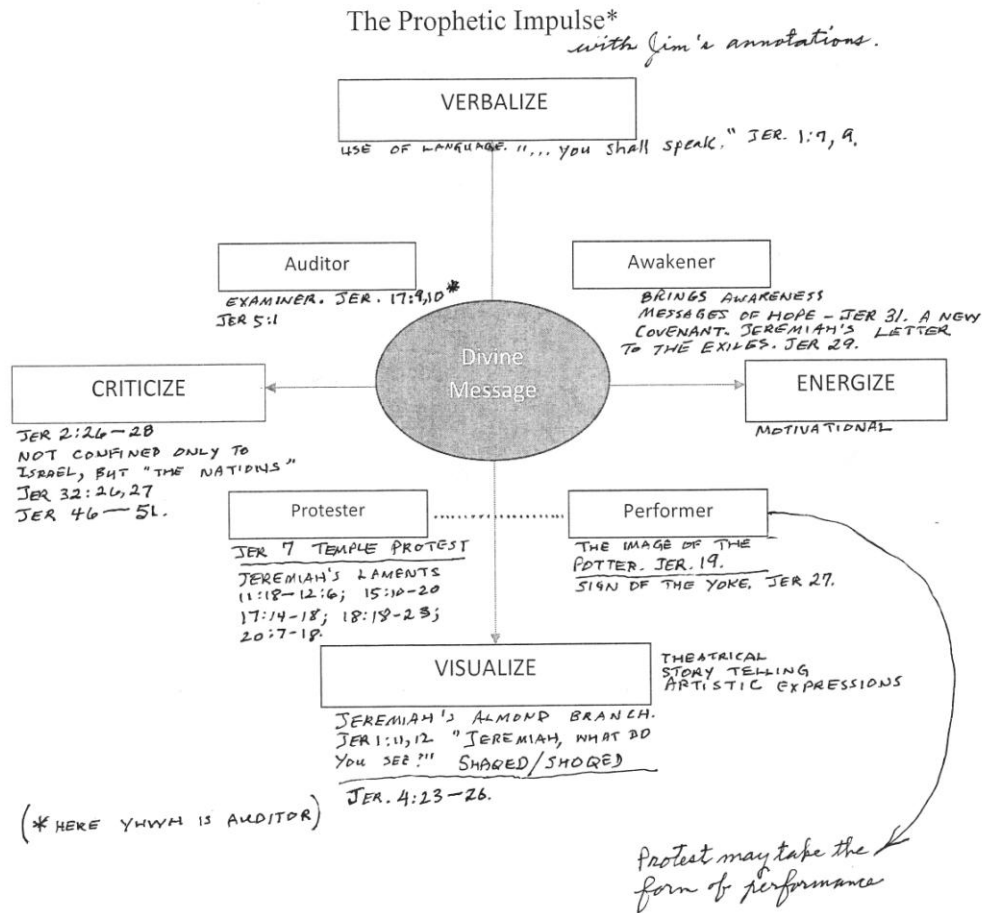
The Prophetic Impulse*
with Jim's annotations.

VERBALIZE
USE OF LANGUAGE. "... YOU SHALL SPEAK." JER. 1:7, 9.

Auditor
EXAMINER. JER. 17:9,10*
JER 5:1

Awakener
BRINGS AWARENESS
MESSAGES OF HOPE - JER 31. A NEW COVENANT. JEREMIAH'S LETTER TO THE EXILES. JER 29.

Divine Message

CRITICIZE
JER 2:26-28
NOT CONFINED ONLY TO ISRAEL, BUT "THE NATIONS"
JER 32:26,27
JER 46-51.

ENERGIZE
MOTIVATIONAL

Protester
JER 7 TEMPLE PROTEST
JEREMIAH'S LAMENTS
11:18-12:6; 15:10-20
17:14-18; 18:18-23;
20:7-18.

Performer
THE IMAGE OF THE POTTER. JER. 19.
SIGN OF THE YOKE. JER 27.

VISUALIZE
THEATRICAL
STORY TELLING
ARTISTIC EXPRESSIONS
JEREMIAH'S ALMOND BRANCH.
JER 1:11,12 "JEREMIAH, WHAT DO YOU SEE?" SHAQED/SHOQED
JER. 4:23-26.

(* HERE YHWH IS AUDITOR)

Protest may take the form of performance